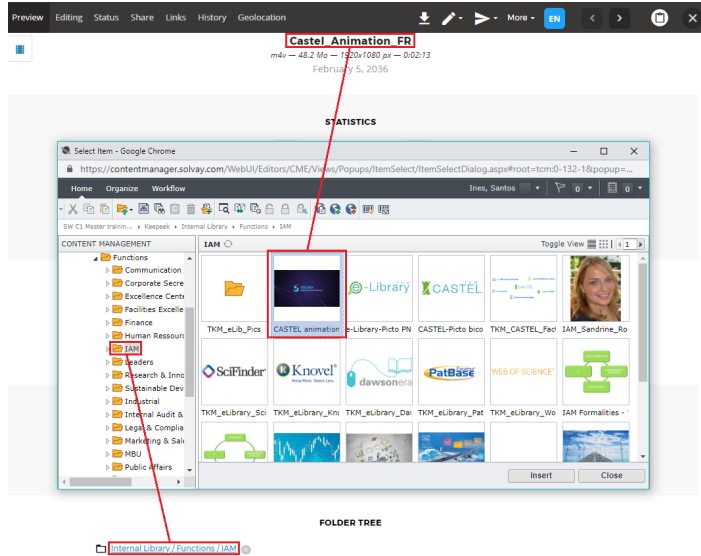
Preview Editing Status Share Links History Geolocation More EN

Castel_Animation_FR
m4v — 48.2 Mo — 1920x1080 px — 0:02:13
February 5, 2036

STATISTICS

Select Item - Google Chrome
https://contentmanager.solvay.com/WebUI/Editors/CME/Views/Popups/ItemSelect/ItemSelectDialog.aspx#root=tcm:0-132-1&popup=...
Home Organize Workflow
Ines, Santos 0 0
SW C1 Master trainin... › Keepeek › Internal Library › Functions › IAM
CONTENT MANAGEMENT
Functions
Communication
Corporate Secre
Excellence Cente
Facilities Excelle
Finance
Human Ressour
IAM
Leaders
Research & Inno
Sustainable Dev
Industrial
Internal Audit &
Legal & Complia
Marketing & Sal
MBU
Public Affairs

IAM
Toggle View 1
e-Library
CASTEL
TKM_eLib_Pics
CASTEL animation
e-Library-Picto PN
CASTEL-Picto bico
TKM_CASTEL_Fact
IAM_Sandrine_Ro
SciFinder
Knovel
dawsonera
PatBase
WEB OF SCIENCE
TKM_eLibrary_Sci
TKM_eLibrary_Kn
TKM_eLibrary_Dav
TKM_eLibrary_Pat
TKM_eLibrary_Wo
IAM Formalities -
Insert
Close

FOLDER TREE
Internal Library / Functions / IAM